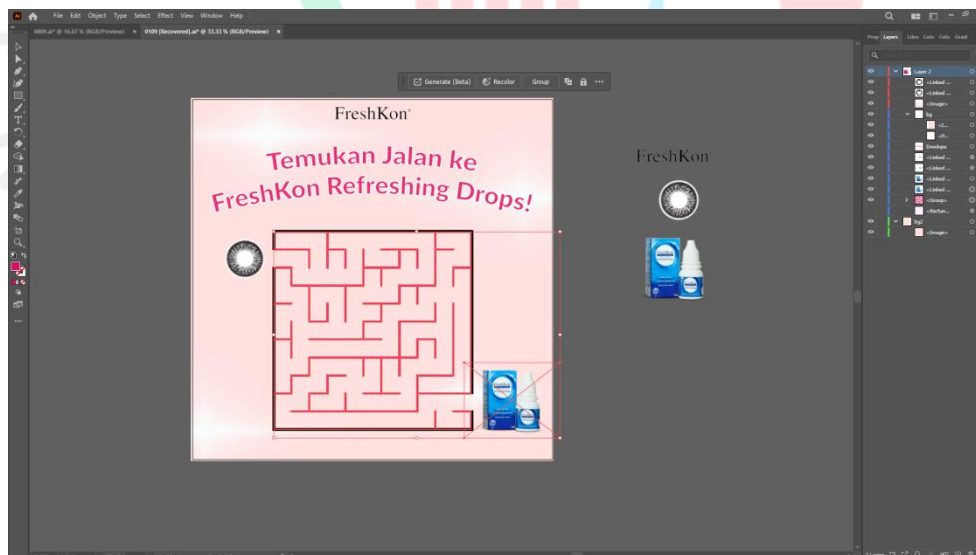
File Edit Object Type Select Effect View Window Help

0809.ai* @ 16.67 % (RGB/Preview) ×  0109 [Recovered].ai* @ 33.33 % (RGB/Preview) ×

Generate (Beta)  Recolor  Group

FreshKon

Temukan Jalan ke FreshKon Refreshing Drops!

FreshKon

Prop Layers Libr Colo Colo Gradi

Layer 2
<Linked ...
<Linked ...
<Image>
bg
Envelope
<Linked ...
<Linked ...
<Linked ...
<Linked ...
<Group>
<Rectan...
bg2
<Image>